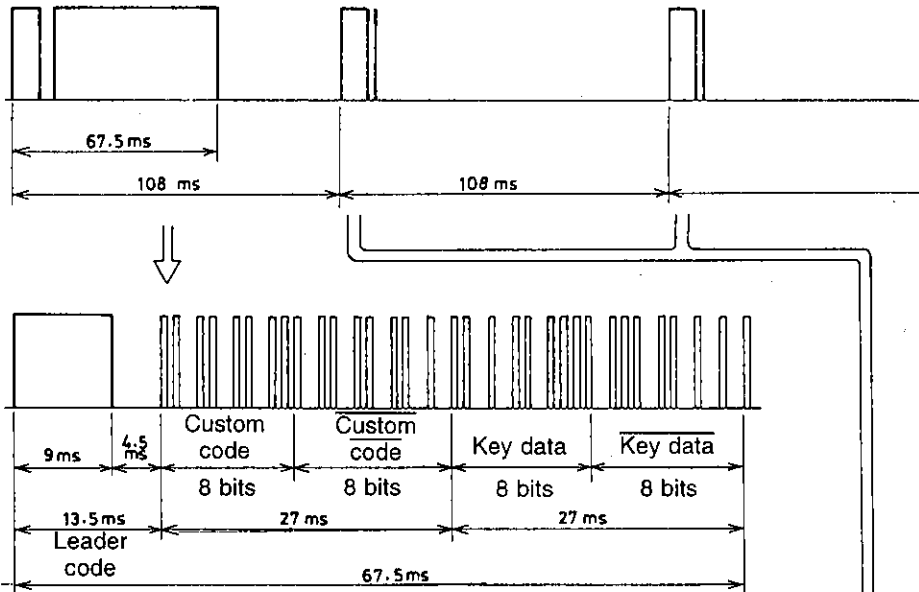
67.5 ms

108 ms

108 ms

9 ms

4.5 ms

Custom code

8 bits

$\overline{\text{Custom code}}$

8 bits

Key data

8 bits

$\overline{\text{Key data}}$

8 bits

13.5 ms

27 ms

27 ms

Leader code

67.5 ms